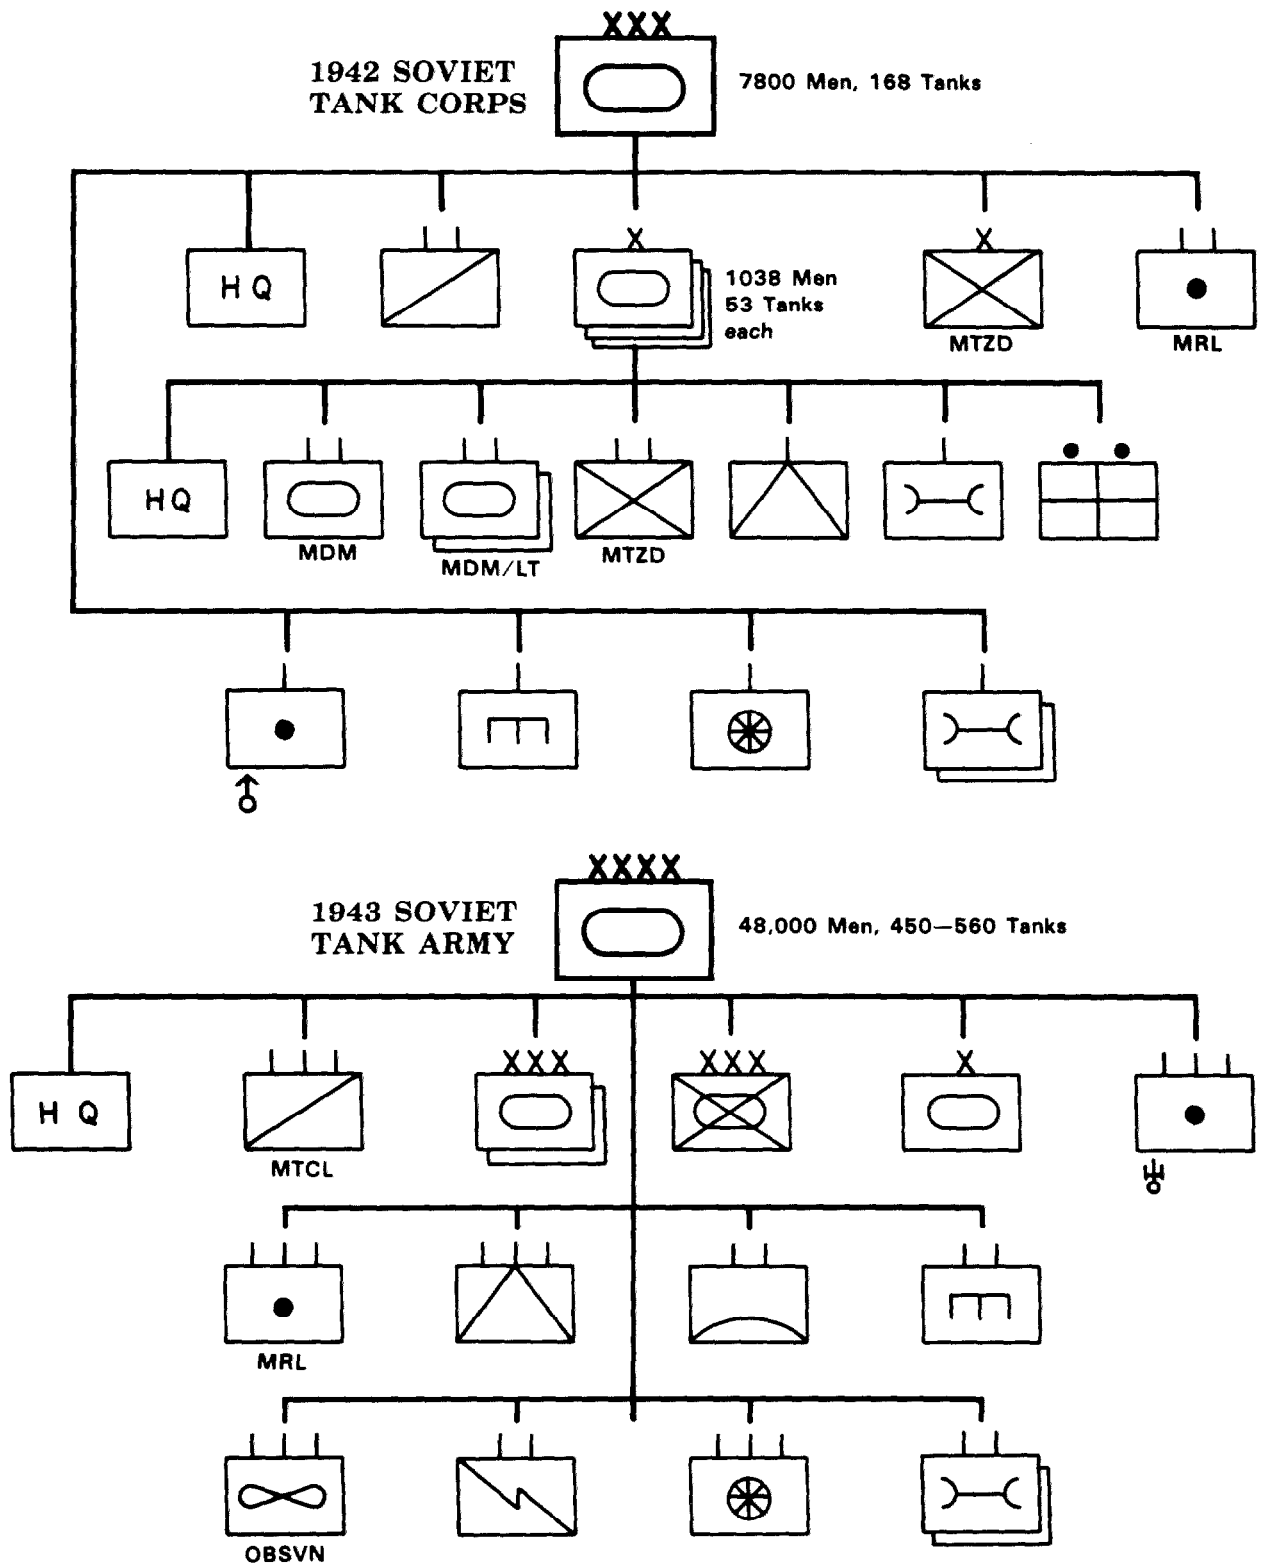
XXX

1942 SOVIET TANK CORPS

7800 Men, 168 Tanks

X

1038 Men
53 Tanks
each

X

HQ

MTZD

MRL

HQ

MDM

MDM/LT

MTZD

XXXX

1943 SOVIET TANK ARMY

48,000 Men, 450—560 Tanks

XXX

XXX

X

HQ

MTCL

MRL

OBSVN